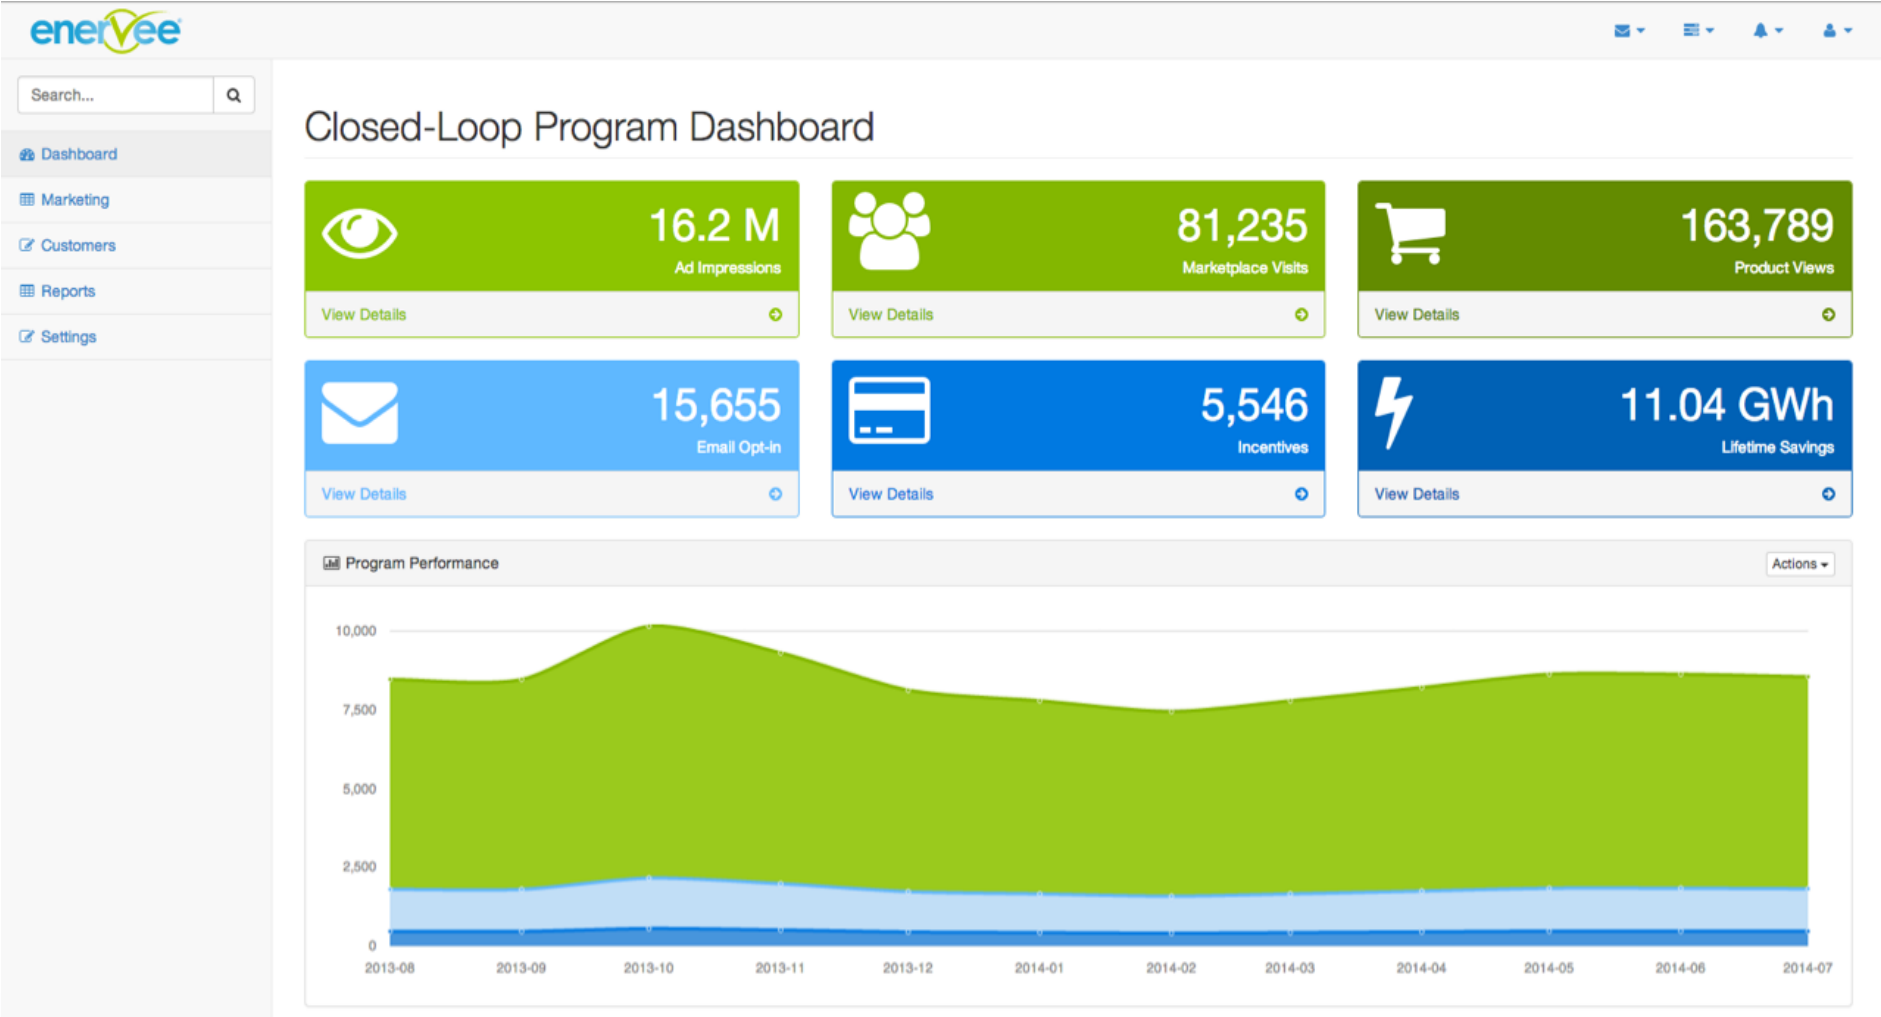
enervee

Search...

Dashboard
Marketing
Customers
Reports
Settings

Closed-Loop Program Dashboard

16.2 M
Ad Impressions
View Details

81,235
Marketplace Visits
View Details

163,789
Product Views
View Details

15,655
Email Opt-in
View Details

5,546
Incentives
View Details

11.04 GWh
Lifetime Savings
View Details

Program Performance
Actions

10,000
7,500
5,000
2,500
0

2013-08 2013-09 2013-10 2013-11 2013-12 2014-01 2014-02 2014-03 2014-04 2014-05 2014-06 2014-07